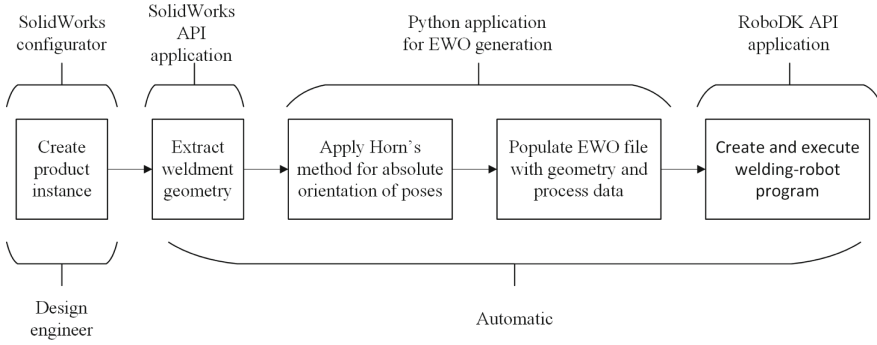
SolidWorks configurator

SolidWorks API application

Python application for EWO generation

RoboDK API application

Create product instance

Extract weldment geometry

Apply Horn's method for absolute orientation of poses

Populate EWO file with geometry and process data

Create and execute welding-robot program

Design engineer

Automatic